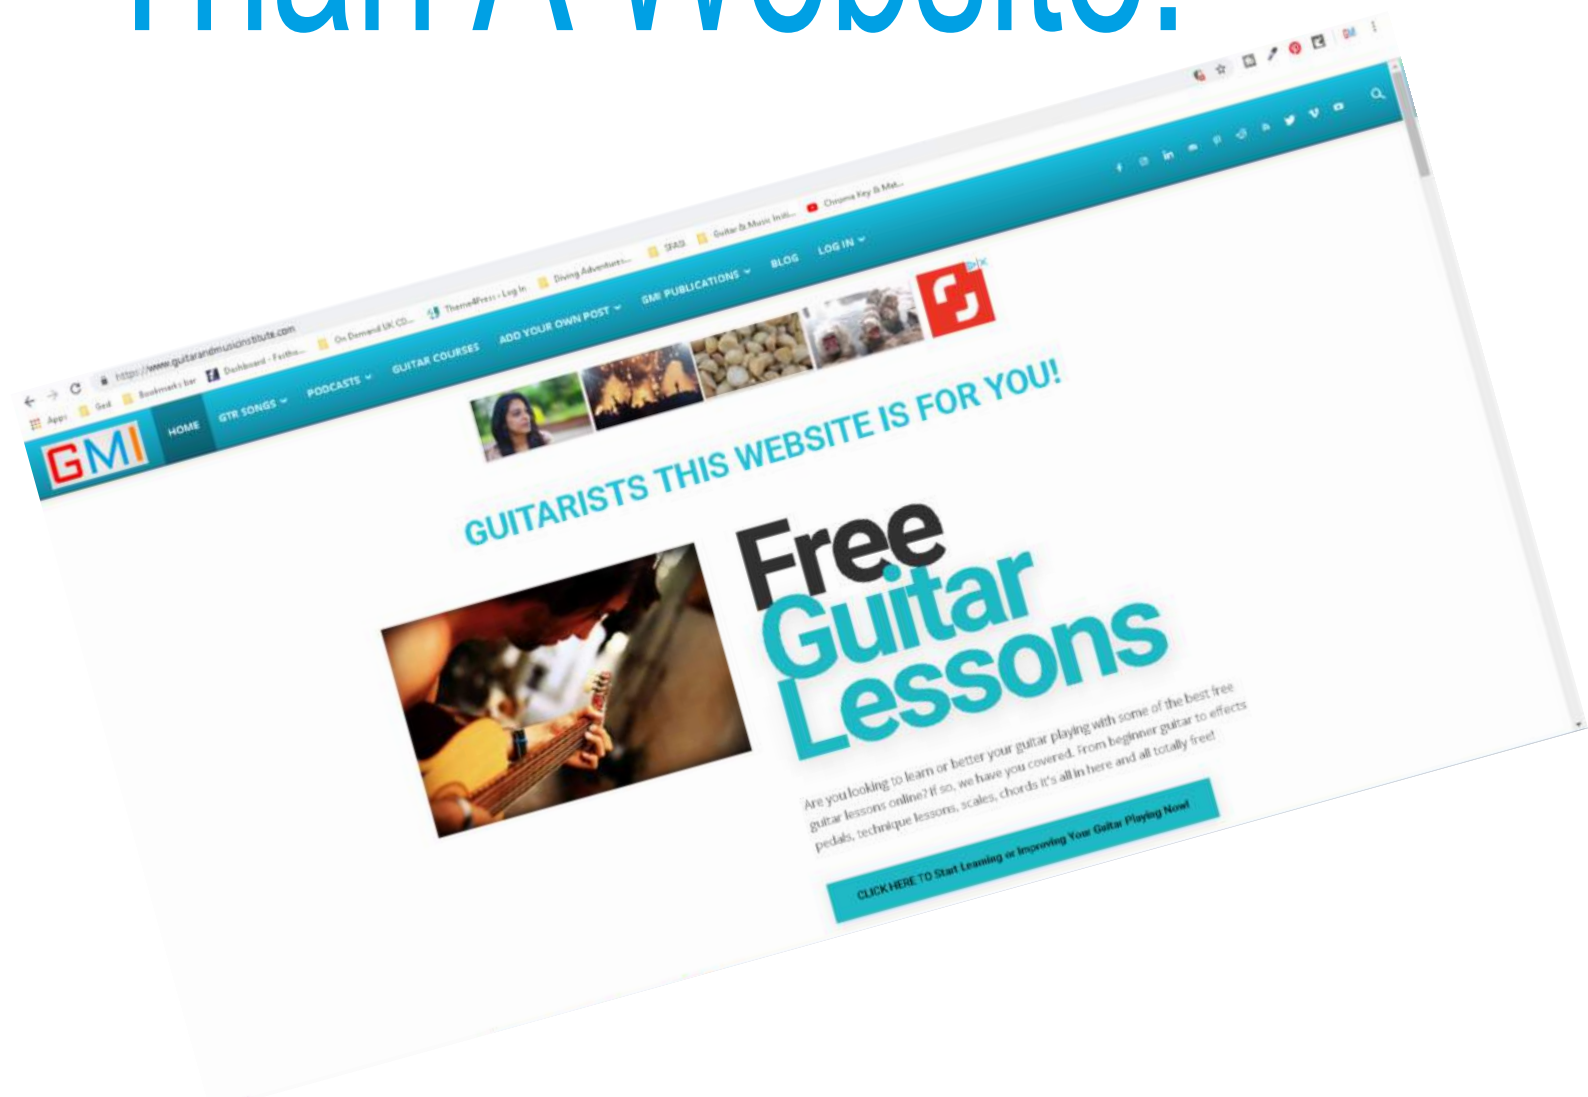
Than A Website?

https://www.guitarandmusicinstitute.com

Apps Ged Bookmarks bar Dashboard ‹ Fastho... On Demand UK CD... ThemeWiess › Log In Diving Adventures... SIAS Guitar & Music Insti... Chrome Key & Mat...

GMI HOME GTR SONGS PODCASTS GUITAR COURSES ADD YOUR OWN POST GMI PUBLICATIONS BLOG LOG IN

GUITARISTS THIS WEBSITE IS FOR YOU!

Free Guitar Lessons

Are you looking to learn or better your guitar playing with some of the best free guitar lessons online? If so, we have you covered. From beginner guitar to effects pedals, technique lessons, scales, chords it's all in here and all totally free!

CLICK HERE TO Start Learning or Improving Your Guitar Playing Now!